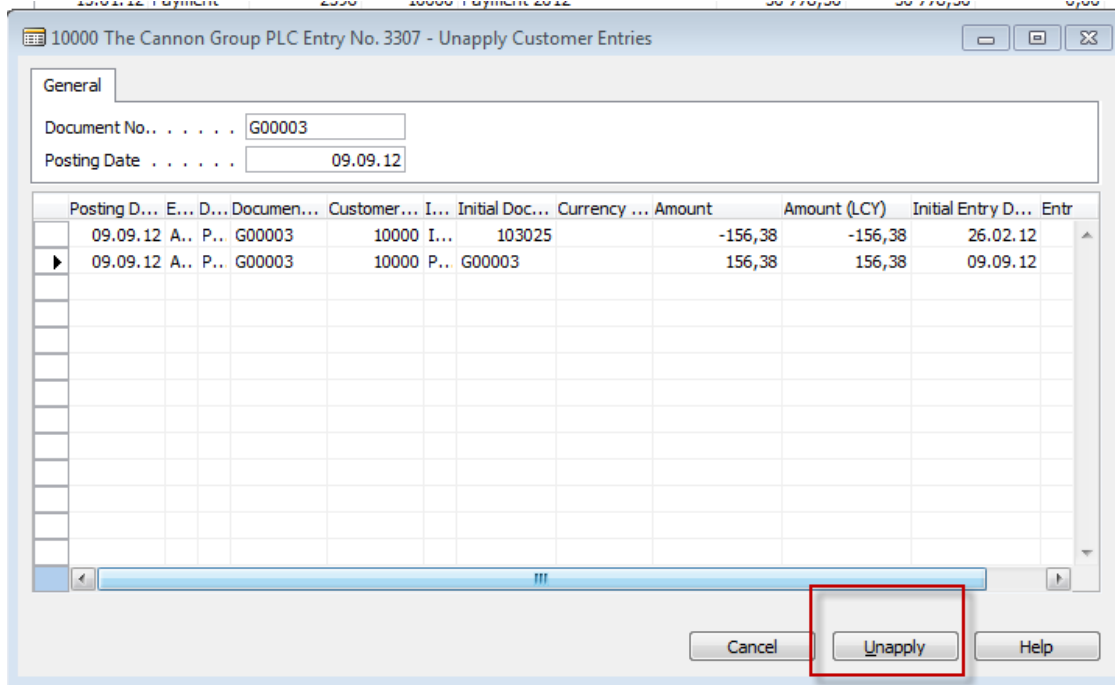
10000 The Cannon Group PLC Entry No. 3307 - Unapply Customer Entries

General

Document No. . . . . . . G00003
Posting Date . . . . . . 09.09.12

| Posting D... | E... | D... | Documen... | Customer... | I... | Initial Doc... | Currency ... | Amount | Amount (LCY) | Initial Entry D... | Entr |
|---|---|---|---|---|---|---|---|---|---|---|---|
| 09.09.12 | A.. | P.. | G00003 | 10000 | I... | 103025 | | -156,38 | -156,38 | 26.02.12 | |
| 09.09.12 | A.. | P.. | G00003 | 10000 | P.. | G00003 | | 156,38 | 156,38 | 09.09.12 | |

Cancel
Unapply
Help